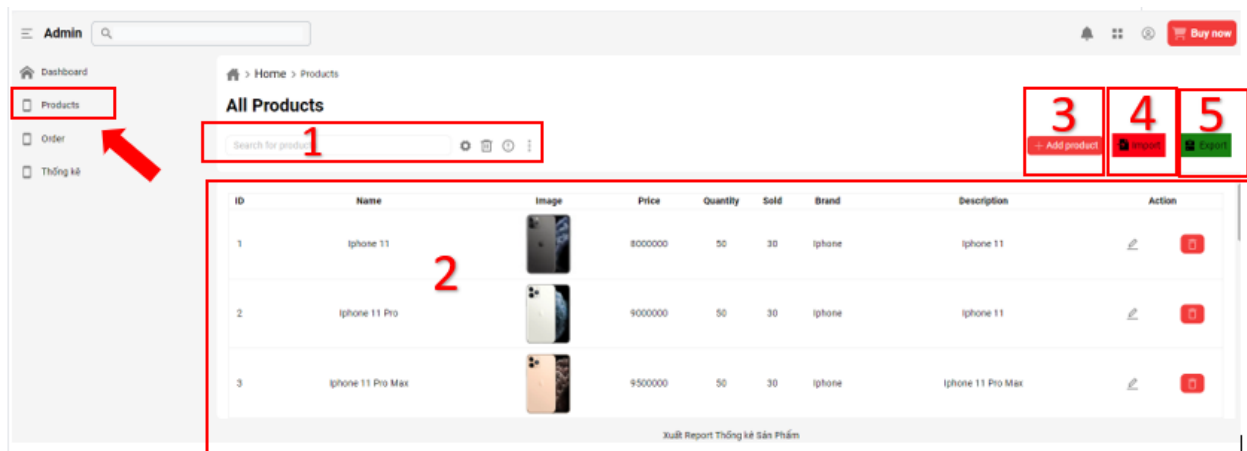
Admin

Buy now

Dashboard
Products
Order
Thống kê

Home > Products

All Products

Search for product 1

3 + Add product
4 Import
5 Export

2

| ID | Name | Image | Price | Quantity | Sold | Brand | Description | Action |
|---|---|---|---|---|---|---|---|---|
| 1 | Iphone 11 | | 8000000 | 50 | 30 | Iphone | Iphone 11 | |
| 2 | Iphone 11 Pro | | 9000000 | 50 | 30 | Iphone | Iphone 11 | |
| 3 | Iphone 11 Pro Max | | 9500000 | 50 | 30 | Iphone | Iphone 11 Pro Max | |

Xuất Report Thống kê Sản Phẩm